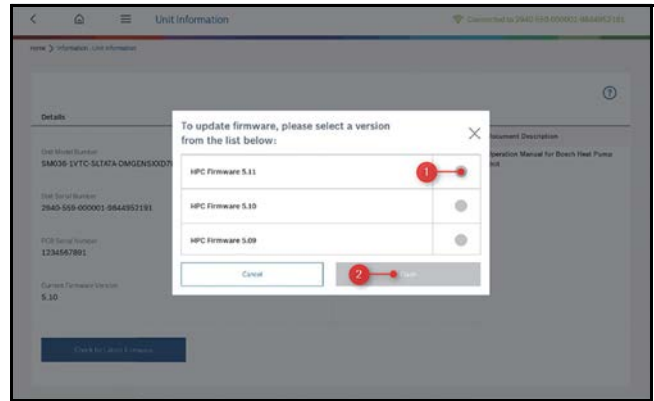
Unit Information

Connected to 2940-559-000001-0844952191

Home > Information > Unit Information

Details

Unit Model Number
SM036-1VTC-SLTATA-DMGENSXXD7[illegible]

Unit Serial Number
2940-559-000001-0844952191

PCB Serial Number
1234567891

Current Firmware Version
5.10

Check for Latest Firmware

Document Description

Operation Manual for Bosch Heat Pump Unit

To update firmware, please select a version from the list below:

HPC Firmware 5.11

1

HPC Firmware 5.10

HPC Firmware 5.09

Cancel

2

Start